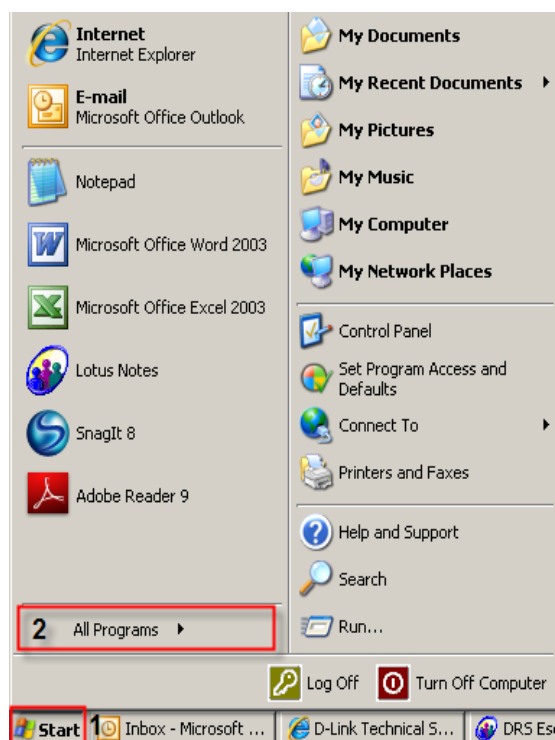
Internet
Internet Explorer

E-mail
Microsoft Office Outlook

Notepad

Microsoft Office Word 2003

Microsoft Office Excel 2003

Lotus Notes

SnagIt 8

Adobe Reader 9

2 All Programs

My Documents

My Recent Documents

My Pictures

My Music

My Computer

My Network Places

Control Panel

Set Program Access and Defaults

Connect To

Printers and Faxes

Help and Support

Search

Run...

Log Off

Turn Off Computer

Start 1 Inbox - Microsoft ... D-Link Technical S... DRS Es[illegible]